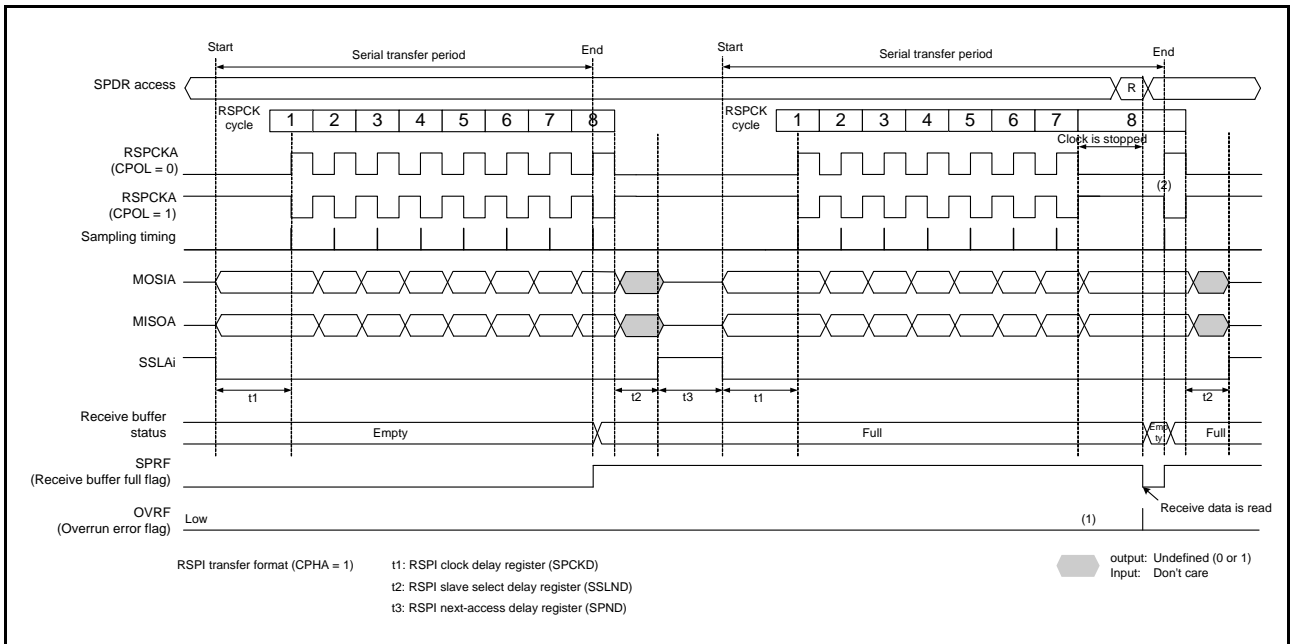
Start
Serial transfer period
End
Start
Serial transfer period
End

SPDR access
R

RSPCK cycle
1 2 3 4 5 6 7 8
RSPCK cycle
1 2 3 4 5 6 7 8
Clock is stopped

RSPCKA (CPOL = 0)
(2)
RSPCKA (CPOL = 1)
Sampling timing
MOSIA
MISOA
SSLAi
t1
t2
t3
t1
t2

Receive buffer status
Empty
Full
Empty
Full

SPRF (Receive buffer full flag)
Receive data is read

OVRF (Overrun error flag)
Low
(1)

RSPI transfer format (CPHA = 1)
t1: RSPI clock delay register (SPCKD)
t2: RSPI slave select delay register (SSLND)
t3: RSPI next-access delay register (SPND)

output: Undefined (0 or 1)
Input: Don't care